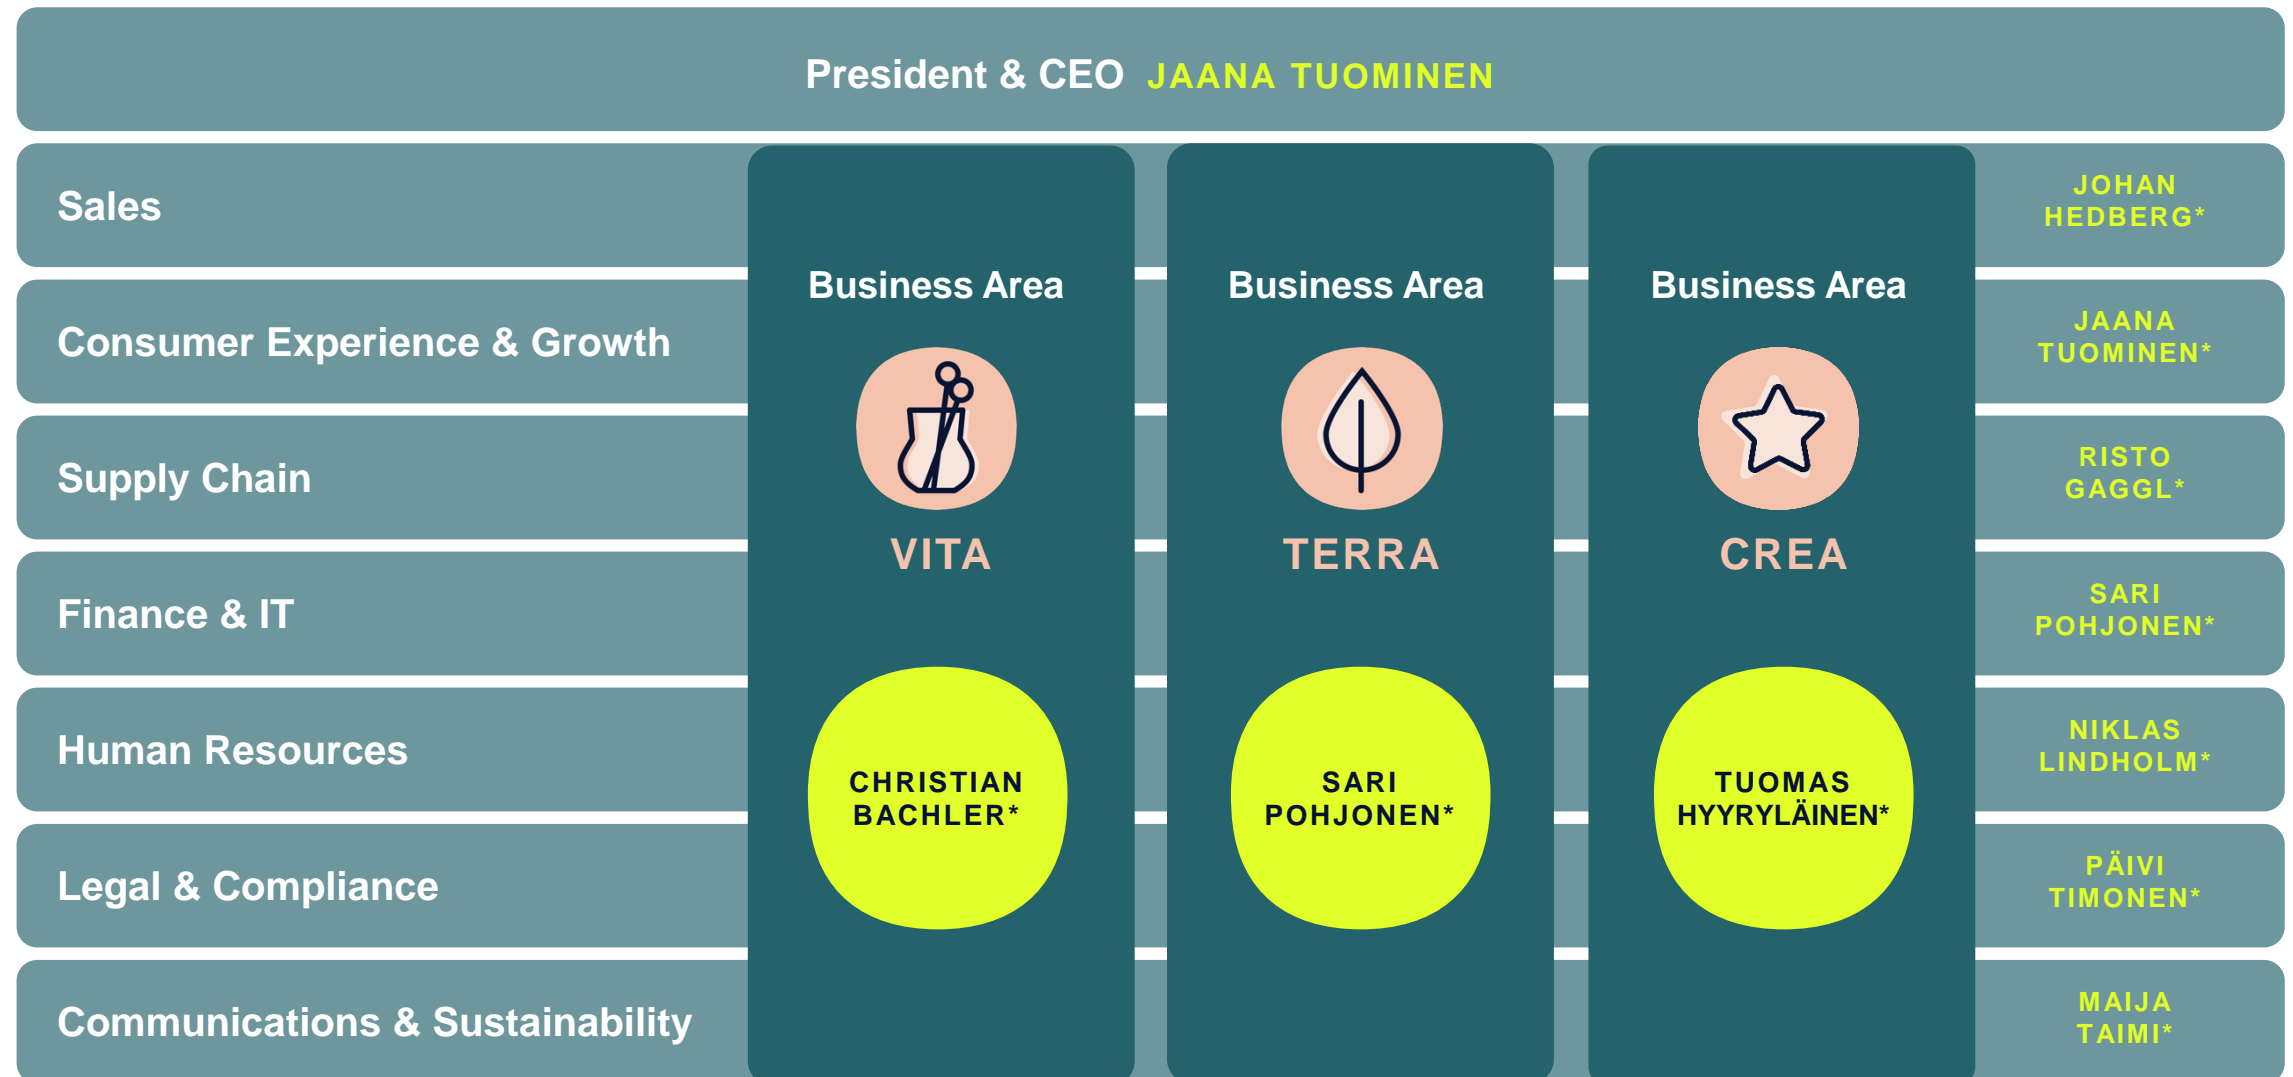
President & CEO JAANA TUOMINEN

Sales

Consumer Experience & Growth

Supply Chain

Finance & IT

Human Resources

Legal & Compliance

Communications & Sustainability

Business Area

VITA

CHRISTIAN BACHLER*

Business Area

TERRA

SARI POHJONEN*

Business Area

CREA

TUOMAS HYYRYLÄINEN*

JOHAN HEDBERG*

JAANA TUOMINEN*

RISTO GAGGL*

SARI POHJONEN*

NIKLAS LINDHOLM*

PÄIVI TIMONEN*

MAIJA TAIMI*